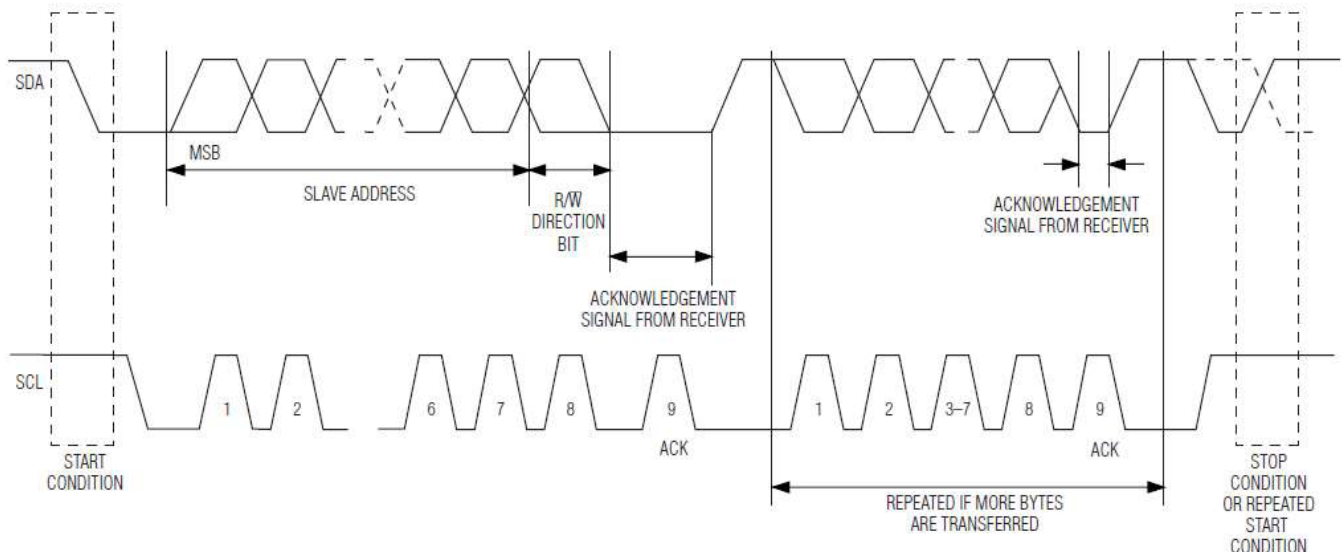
SDA

MSB

SLAVE ADDRESS

R/$\overline{W}$ DIRECTION BIT

ACKNOWLEDGEMENT SIGNAL FROM RECEIVER

ACKNOWLEDGEMENT SIGNAL FROM RECEIVER

SCL

1 2 6 7 8 9

ACK

1 2 3–7 8 9

ACK

START CONDITION

REPEATED IF MORE BYTES ARE TRANSFERRED

STOP CONDITION OR REPEATED START CONDITION